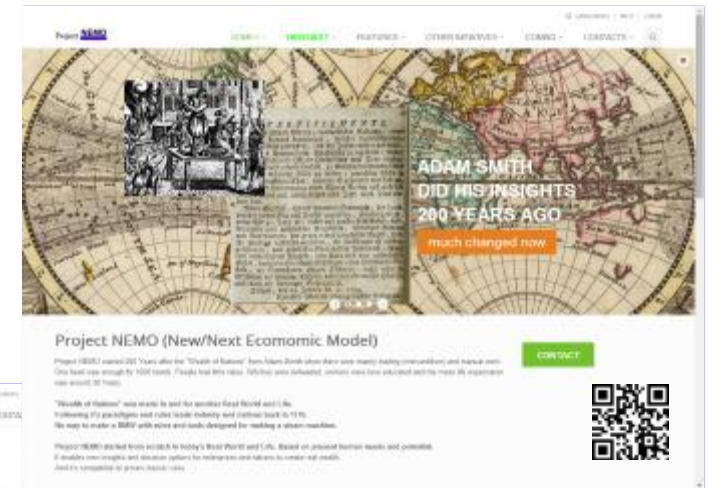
Project NEMO

HOME · PROJECT · FEATURES · OTHER NEWS · COMING · CONTACTS ·

ADAM SMITH DID HIS INSIGHTS 200 YEARS AGO

much changed now

Project NEMO (New/Next Ecomomic Model)

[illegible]

"Wealth of Nations" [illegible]

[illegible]

CONTACT